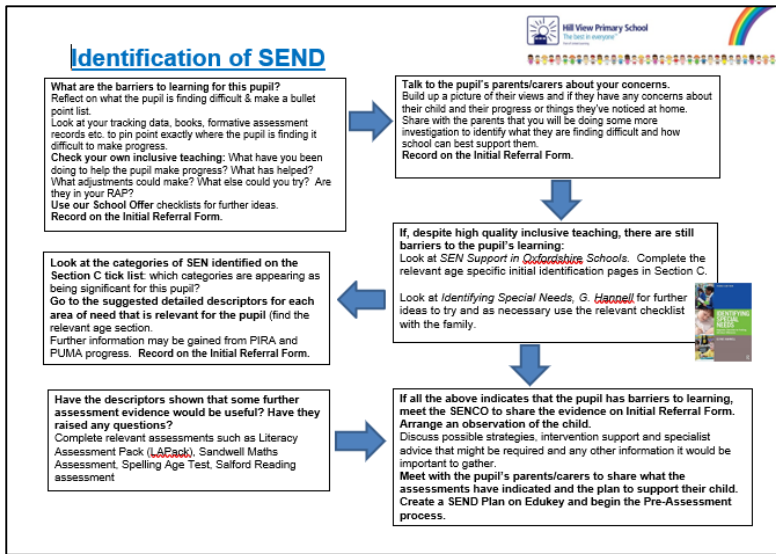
Hill View Primary School
"The best in everyone"

Identification of SEND

What are the barriers to learning for this pupil?
Reflect on what the pupil is finding difficult & make a bullet point list.
Look at your tracking data, books, formative assessment records etc. to pin point exactly where the pupil is finding it difficult to make progress.
Check your own inclusive teaching: What have you been doing to help the pupil make progress? What has helped? What adjustments could make? What else could you try? Are they in your RAP?
Use our School Offer checklists for further ideas.
Record on the Initial Referral Form.

Talk to the pupil's parents/carers about your concerns.
Build up a picture of their views and if they have any concerns about their child and their progress or things they've noticed at home. Share with the parents that you will be doing some more investigation to identify what they are finding difficult and how school can best support them.
Record on the Initial Referral Form.

If, despite high quality inclusive teaching, there are still barriers to the pupil's learning:
Look at SEN Support in Oxfordshire Schools. Complete the relevant age specific initial identification pages in Section C.

Look at Identifying Special Needs, G. Hannell for further ideas to try and as necessary use the relevant checklist with the family.

IDENTIFYING SPECIAL NEEDS

Look at the categories of SEN identified on the Section C tick list: which categories are appearing as being significant for this pupil?
Go to the suggested detailed descriptors for each area of need that is relevant for the pupil (find the relevant age section.
Further information may be gained from PIRA and PUMA progress. Record on the Initial Referral Form.

Have the descriptors shown that some further assessment evidence would be useful? Have they raised any questions?
Complete relevant assessments such as Literacy Assessment Pack (LAPack), Sandwell Maths Assessment, Spelling Age Test, Salford Reading assessment

If all the above indicates that the pupil has barriers to learning, meet the SENCO to share the evidence on Initial Referral Form.
Arrange an observation of the child.
Discuss possible strategies, intervention support and specialist advice that might be required and any other information it would be important to gather.
Meet with the pupil's parents/carers to share what the assessments have indicated and the plan to support their child.
Create a SEND Plan on Edukey and begin the Pre-Assessment process.